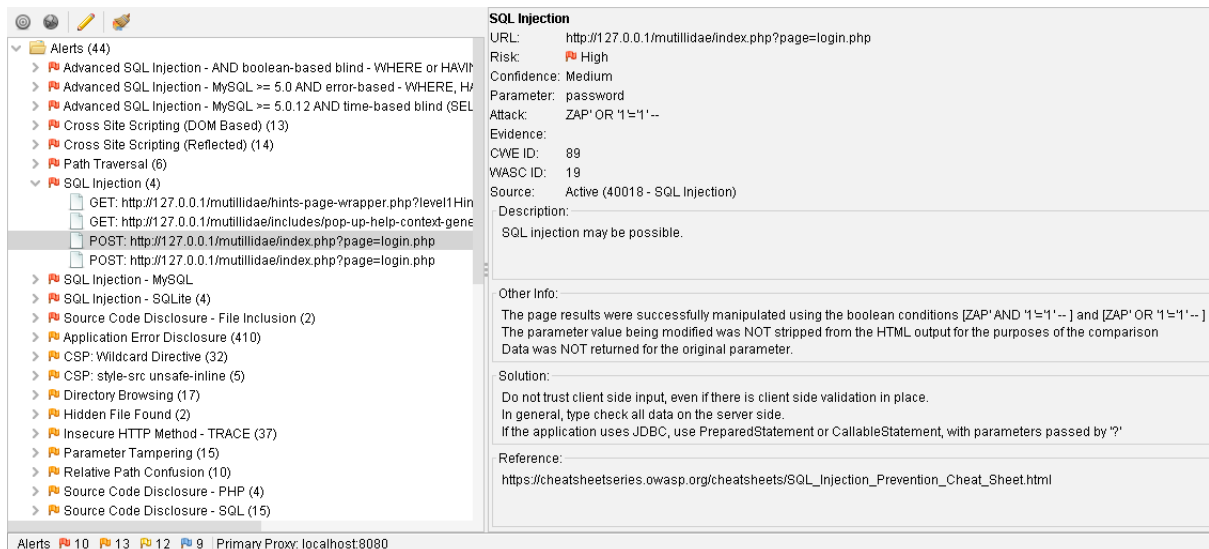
Alerts (44)
Advanced SQL Injection - AND boolean-based blind - WHERE or HAVIN
Advanced SQL Injection - MySQL >= 5.0 AND error-based - WHERE, HA
Advanced SQL Injection - MySQL >= 5.0.12 AND time-based blind (SEL
Cross Site Scripting (DOM Based) (13)
Cross Site Scripting (Reflected) (14)
Path Traversal (6)
SQL Injection (4)
GET: http://127.0.0.1/mutillidae/hints-page-wrapper.php?level1Hin
GET: http://127.0.0.1/mutillidae/includes/pop-up-help-context-gene
POST: http://127.0.0.1/mutillidae/index.php?page=login.php
POST: http://127.0.0.1/mutillidae/index.php?page=login.php
SQL Injection - MySQL
SQL Injection - SQLite (4)
Source Code Disclosure - File Inclusion (2)
Application Error Disclosure (410)
CSP: Wildcard Directive (32)
CSP: style-src unsafe-inline (5)
Directory Browsing (17)
Hidden File Found (2)
Insecure HTTP Method - TRACE (37)
Parameter Tampering (15)
Relative Path Confusion (10)
Source Code Disclosure - PHP (4)
Source Code Disclosure - SQL (15)

SQL Injection
URL: http://127.0.0.1/mutillidae/index.php?page=login.php
Risk: High
Confidence: Medium
Parameter: password
Attack: ZAP' OR '1'='1' --
Evidence:
CWE ID: 89
WASC ID: 19
Source: Active (40018 - SQL Injection)

Description:
SQL injection may be possible.

Other Info:
The page results were successfully manipulated using the boolean conditions [ZAP' AND '1'='1' -- ] and [ZAP' OR '1'='1' -- ]
The parameter value being modified was NOT stripped from the HTML output for the purposes of the comparison
Data was NOT returned for the original parameter.

Solution:
Do not trust client side input, even if there is client side validation in place.
In general, type check all data on the server side.
If the application uses JDBC, use PreparedStatement or CallableStatement, with parameters passed by '?'

Reference:
https://cheatsheetseries.owasp.org/cheatsheets/SQL_Injection_Prevention_Cheat_Sheet.html

Alerts 10 13 12 9 Primary Proxy: localhost:8080